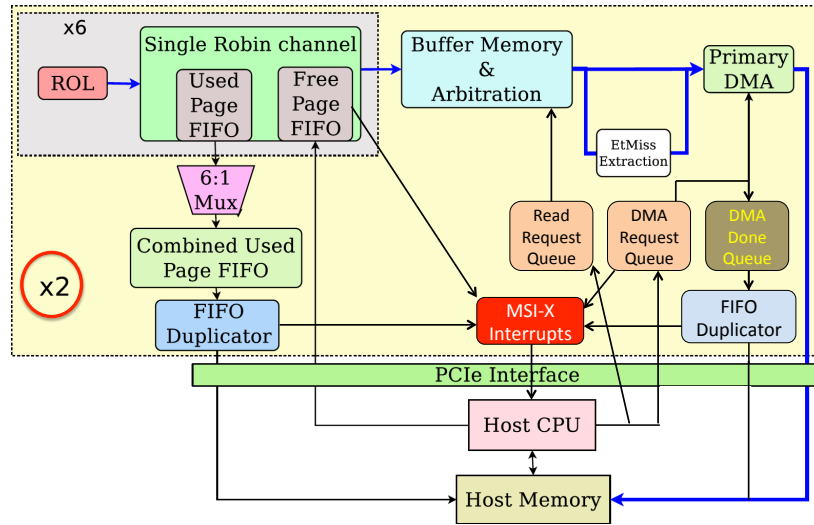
x6

Single Robin channel

ROL

Used Page FIFO

Free Page FIFO

Buffer Memory & Arbitration

Primary DMA

EtMiss Extraction

6:1 Mux

Combined Used Page FIFO

x2

Read Request Queue

DMA Request Queue

DMA Done Queue

FIFO Duplicator

MSI-X Interrupts

FIFO Duplicator

PCIe Interface

Host CPU

Host Memory